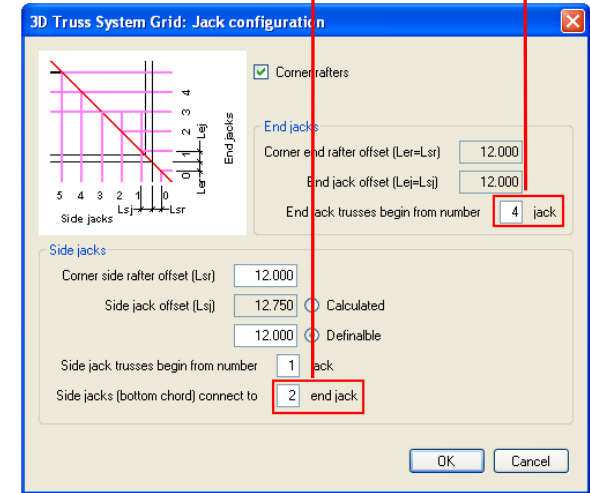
3D Truss System Grid: Jack configuration

4
3
2
1
0
End jacks
Lej
Ler
5 4 3 2 1 0
Side jacks
Lsj
Lsr

Corner rafters

End jacks
Corner end rafter offset (Ler=Lsr) 12.000
End jack offset (Lej=Lsj) 12.000
End jack trusses begin from number 4 jack

Side jacks
Corner side rafter offset (Lsr) 12.000
Side jack offset (Lsj) 12.750 Calculated
12.000 Definalble
Side jack trusses begin from number 1 jack
Side jacks (bottom chord) connect to 2 end jack

OK Cancel